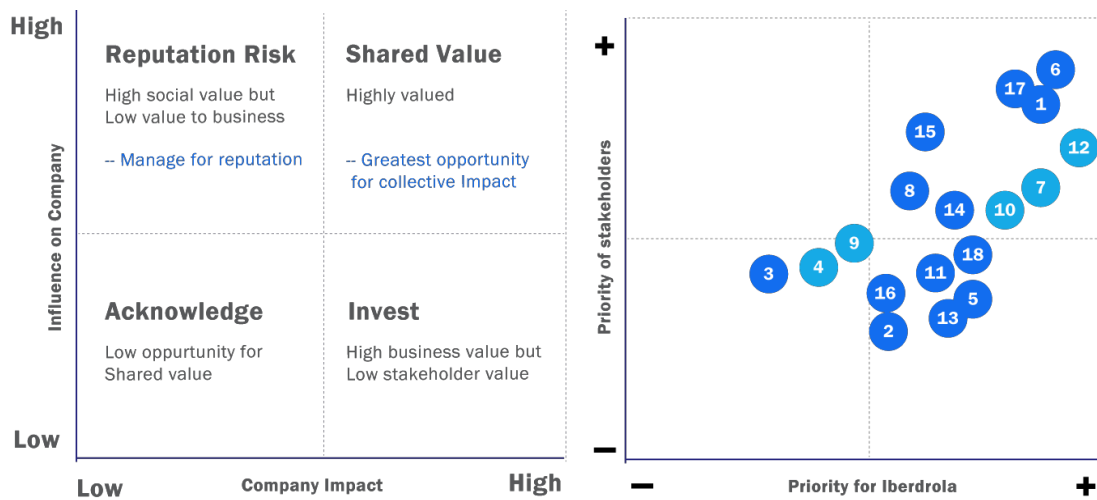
High

Reputation Risk

High social value but Low value to business

-- Manage for reputation

Shared Value

Highly valued

-- Greatest opportunity for collective Impact

Acknowledge

Low oppurtunity for Shared value

Invest

High business value but Low stakeholder value

Low

Influence on Company

Low

Company Impact

High

+

Priority of stakeholders

6
17
1
15
12
8
7
14
10
9
18
3
4
11
16
5
13
2

−

−

Priority for Iberdrola

+